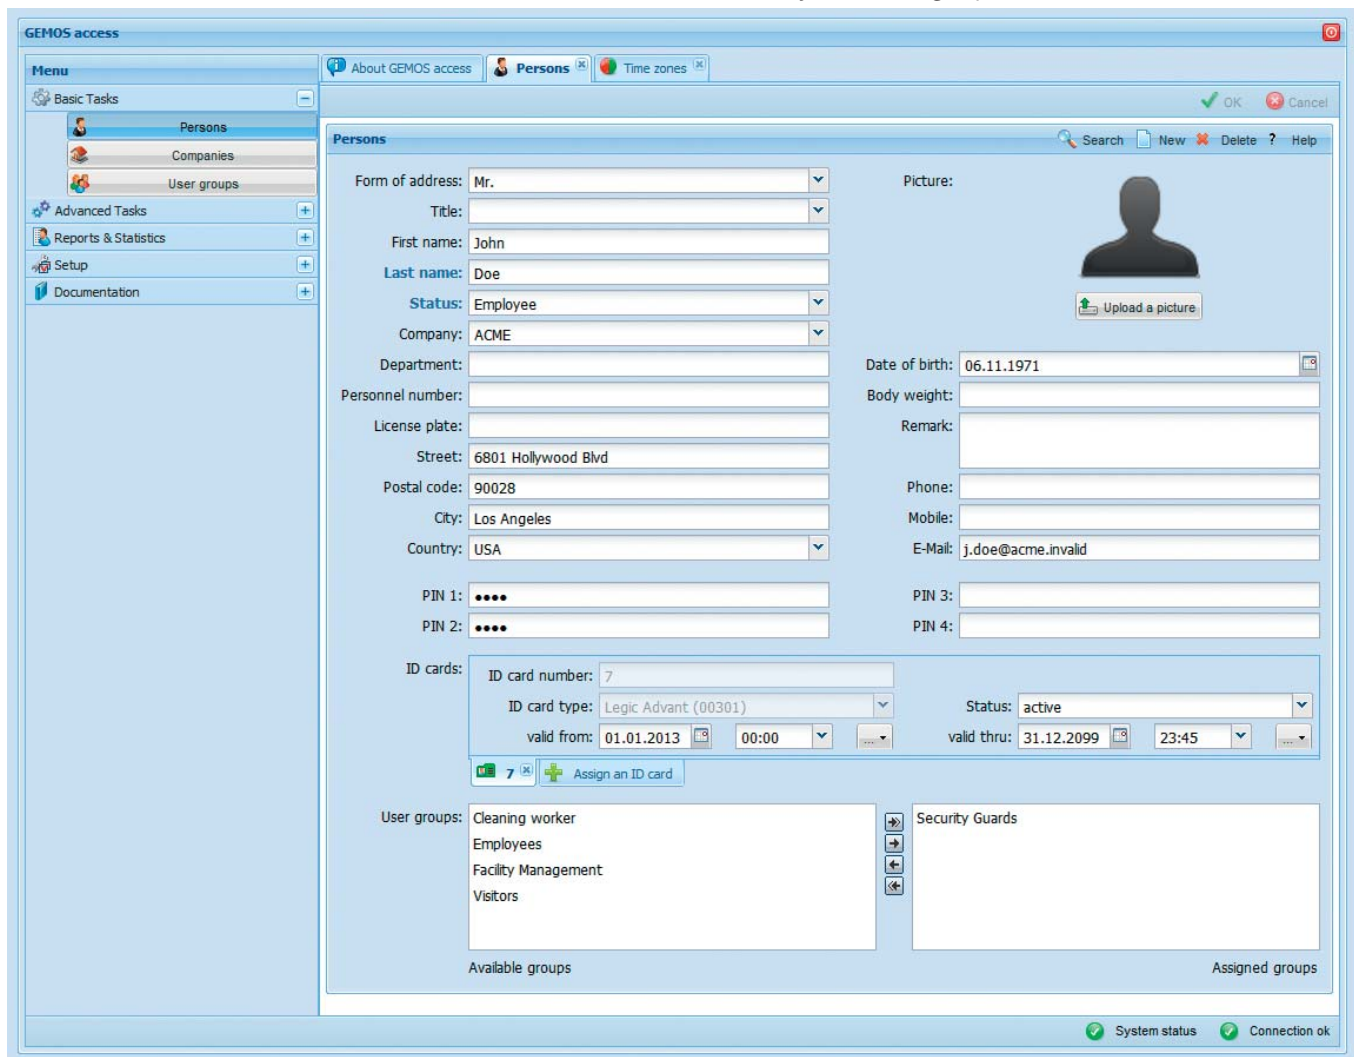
GEMOS access

Menu

Basic Tasks

Persons

Companies

User groups

Advanced Tasks

Reports & Statistics

Setup

Documentation

About GEMOS access

Persons

Time zones

OK

Cancel

Persons

Search

New

Delete

? Help

Form of address: Mr.

Title:

First name: John

Last name: Doe

Status: Employee

Company: ACME

Department:

Personnel number:

License plate:

Street: 6801 Hollywood Blvd

Postal code: 90028

City: Los Angeles

Country: USA

Picture:

Upload a picture

Date of birth: 06.11.1971

Body weight:

Remark:

Phone:

Mobile:

E-Mail: j.doe@acme.invalid

PIN 1: ••••

PIN 2: ••••

PIN 3:

PIN 4:

ID cards:

ID card number: 7

ID card type: Legic Advant (00301)

Status: active

valid from: 01.01.2013 00:00 ...

valid thru: 31.12.2099 23:45 ...

7

Assign an ID card

User groups:

Cleaning worker

Employees

Facility Management

Visitors

Security Guards

Available groups

Assigned groups

System status

Connection ok